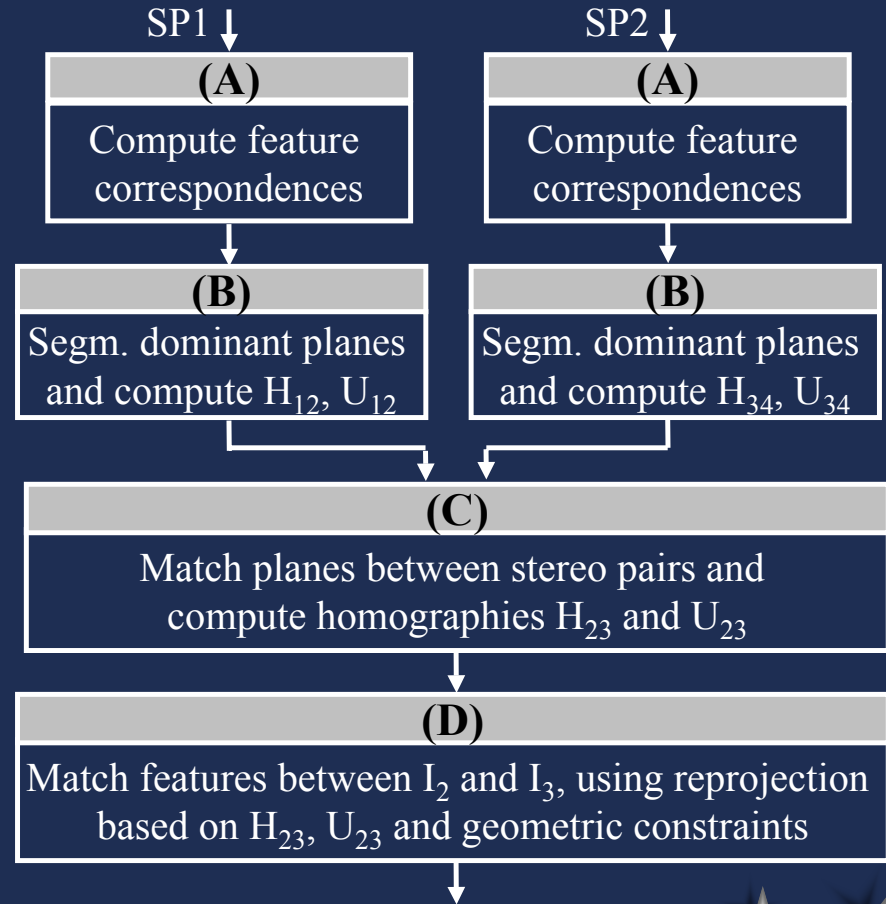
SP1

SP2

(A)

Compute feature correspondences

(A)

Compute feature correspondences

(B)

Segm. dominant planes and compute $H_{12}$, $U_{12}$

(B)

Segm. dominant planes and compute $H_{34}$, $U_{34}$

(C)

Match planes between stereo pairs and compute homographies $H_{23}$ and $U_{23}$

(D)

Match features between $I_2$ and $I_3$, using reprojection based on $H_{23}$, $U_{23}$ and geometric constraints